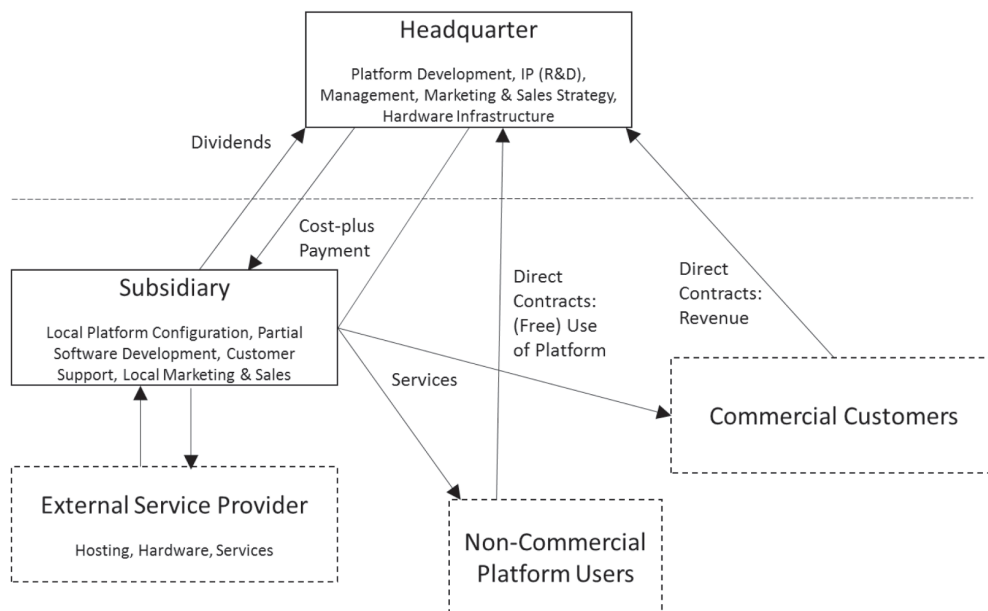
Headquarter

Platform Development, IP (R&D), Management, Marketing & Sales Strategy, Hardware Infrastructure

Dividends

Cost-plus Payment

Subsidiary

Local Platform Configuration, Partial Software Development, Customer Support, Local Marketing & Sales

Direct Contracts: (Free) Use of Platform

Direct Contracts: Revenue

Services

Commercial Customers

External Service Provider

Hosting, Hardware, Services

Non-Commercial Platform Users